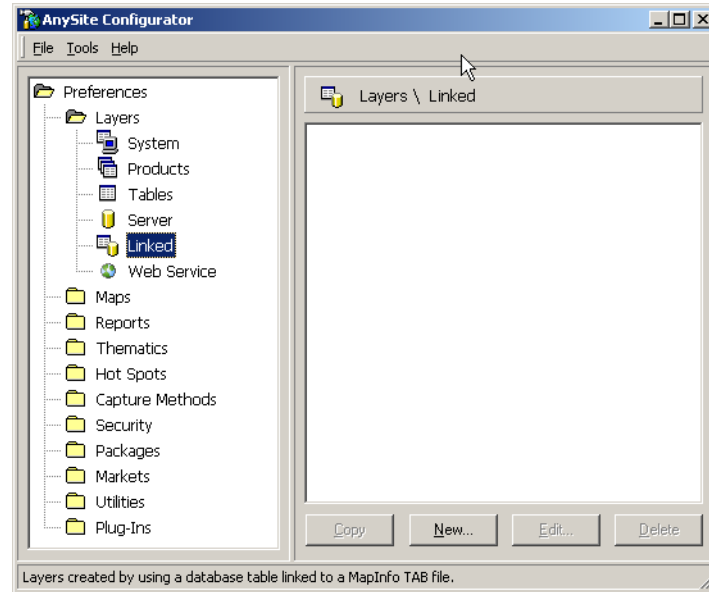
AnySite Configurator

File Tools Help

Preferences
Layers
System
Products
Tables
Server
Linked
Web Service
Maps
Reports
Thematics
Hot Spots
Capture Methods
Security
Packages
Markets
Utilities
Plug-Ins

Layers \ Linked

Copy
New...
Edit...
Delete

Layers created by using a database table linked to a MapInfo TAB file.